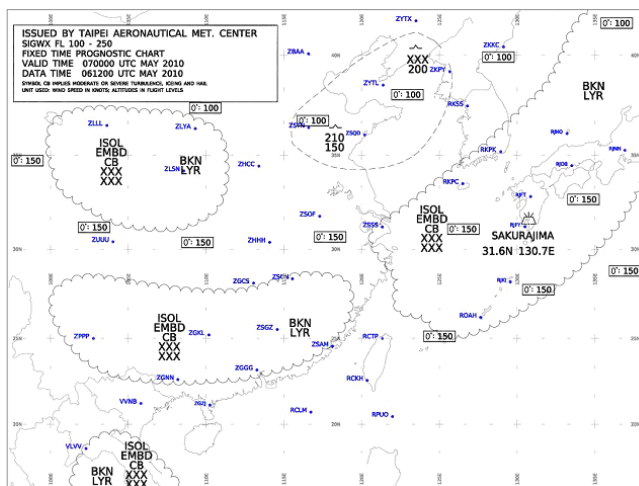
ISSUED BY TAIPEI AERONAUTICAL MET. CENTER
SIGWX FL 100 - 250
FIXED TIME PROGNOSTIC CHART
VALID TIME 070000 UTC MAY 2010
DATA TIME 061200 UTC MAY 2010
SYMBOL CB IMPLIES MODERATE OR SEVERE TURBULENCE, ICING AND HAIL
UNIT USED: WIND SPEED IN KNOTS; ALTITUDES IN FLIGHT LEVELS

ZYTX
ZBAA
ZKKC
XXX
200
ZYTL
ZKPY
0°: 100
BKN
LYR
RKSS
0°: 100
ZLLL
ZLYA
ZSQD
0°: 100
210
150
RJNO
RKPK
RJOB
0°: 150
ISOL
EMBD
CB
XXX
XXX
BKN
LYR
ZHCC
ZLSN
RKPC
RJFT
0°: 150
ZSOF
ISOL
EMBD
CB
XXX
XXX
RJFY
0°: 150
ZUUU
ZHHH
0°: 150
ZSSS
0°: 150
0°: 150
SAKURAJIMA
31.6N 130.7E
ZGCS
ZSCN
RJKI
0°: 150
0°: 150
ISOL
EMBD
CB
XXX
XXX
BKN
LYR
ROAH
ZPPP
ZGKL
ZSGZ
0°: 150
ZSAM
RCTP
ZGGG
ZGNN
RCKH
VVNB
ZGSJ
RCLM
RPUO
VLVV
ISOL
EMBD
CB
XXX
BKN
LYR